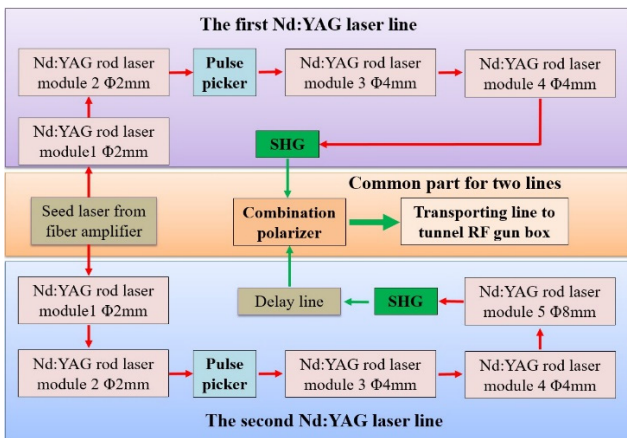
The first Nd:YAG laser line

Nd:YAG rod laser module 2 Φ2mm

Pulse picker

Nd:YAG rod laser module 3 Φ4mm

Nd:YAG rod laser module 4 Φ4mm

Nd:YAG rod laser module1 Φ2mm

SHG

Common part for two lines

Seed laser from fiber amplifier

Combination polarizer

Transporting line to tunnel RF gun box

Nd:YAG rod laser module1 Φ2mm

Delay line

SHG

Nd:YAG rod laser module 5 Φ8mm

Nd:YAG rod laser module 2 Φ2mm

Pulse picker

Nd:YAG rod laser module 3 Φ4mm

Nd:YAG rod laser module 4 Φ4mm

The second Nd:YAG laser line